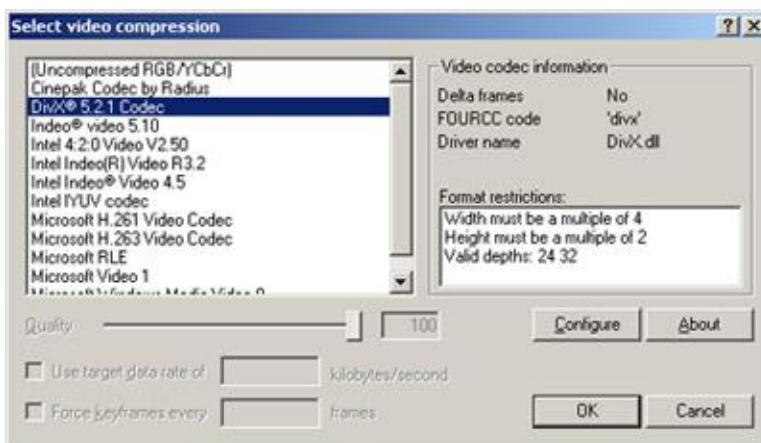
Select video compression

?
X

(Uncompressed RGB/YCbCr)
Cinepak Codec by Radius
DivX® 5.2.1 Codec
Indeo® video 5.10
Intel 4:2:0 Video V2.50
Intel Indeo(R) Video R3.2
Intel Indeo® Video 4.5
Intel IYUV codec
Microsoft H.261 Video Codec
Microsoft H.263 Video Codec
Microsoft RLE
Microsoft Video 1
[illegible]

Video codec information

| | |
|---|---|
| Delta frames | No |
| FOURCC code | 'divx' |
| Driver name | DivX.dll |

Format restrictions:
Width must be a multiple of 4
Height must be a multiple of 2
Valid depths: 24 32

Quality
100

Configure
About

Use target data rate of
kilobytes/second

Force keyframes every
frames

OK
Cancel